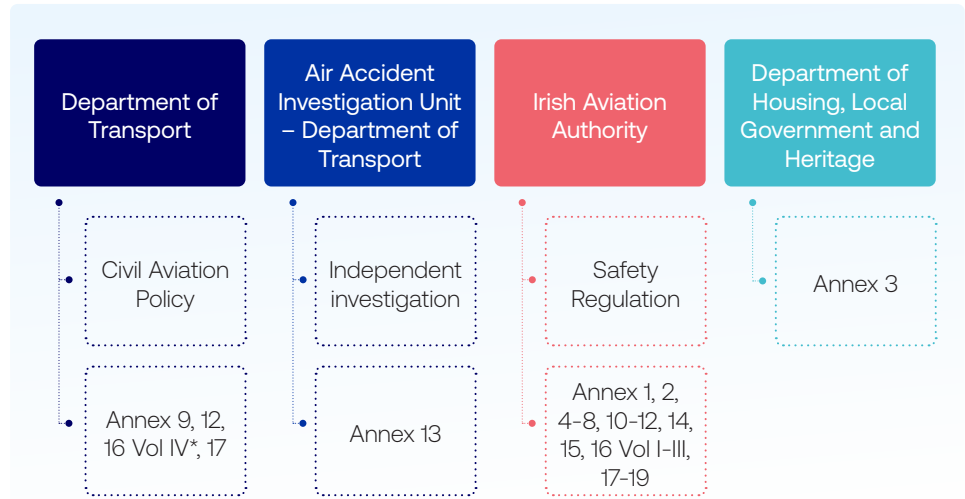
Department of Transport

Civil Aviation Policy

Annex 9, 12, 16 Vol IV*, 17

Air Accident Investigation Unit – Department of Transport

Independent investigation

Annex 13

Irish Aviation Authority

Safety Regulation

Annex 1, 2, 4-8, 10-12, 14, 15, 16 Vol I-III, 17-19

Department of Housing, Local Government and Heritage

Annex 3